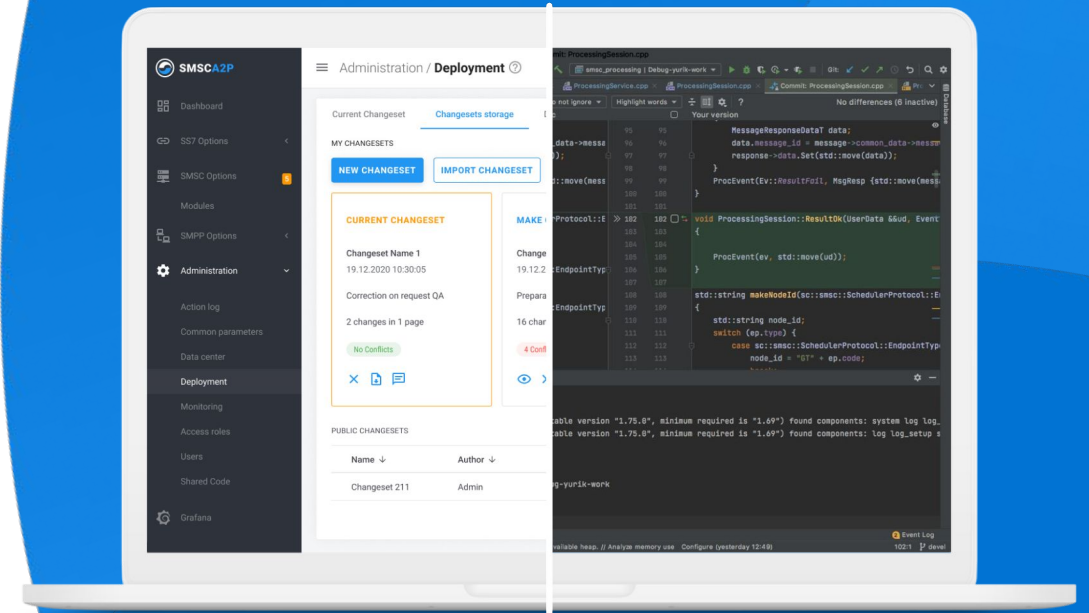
SMSCA2P

Dashboard
SS7 Options
SMSC Options
Modules
SMPP Options
Administration
Action log
Common parameters
Data center
Deployment
Monitoring
Access roles
Users
Shared Code
Grafana

Administration / Deployment

Current Changeset
Changesets storage

MY CHANGESETS

NEW CHANGESET
IMPORT CHANGESET

CURRENT CHANGESET
Changeset Name 1
19.12.2020 10:30:05
Correction on request QA
2 changes in 1 page
No Conflicts

MAKE
Change
19.12.2
Prepara
16 char
4 Confl

PUBLIC CHANGESETS

| Name ↓ | Author ↓ |
|---|---|
| Changeset 211 | Admin |

mit: ProcessingSession.cpp
smsc_processing | Debug-yurik-work
Git:
ProcessingService.cpp
ProcessingSession.cpp
Commit: ProcessingSession.cpp
Pr
o not ignore
Highlight words
?
No differences (6 inactive)
Your version
Database

_data->messa
));
d::move(mess
erProtocol::E
:EndpointTyp
EndpointTyp

91 95 MessageResponseDataT data;
96 data.message_id = message->common_data->messa
97 97 response->data.Set(std::move(data));
98 }
99 ProcEvent(Ev::ResultFail, MsgResp {std::move(mess
100
101 }
102 void ProcessingSession::ResultOk(UserData &&ud, Event
103 {
104
105 ProcEvent(ev, std::move(ud));
106 }
107
108 std::string makeNodeId(sc::smsc::SchedulerProtocol::E
109 {
110 std::string node_id;
111 switch (ep.type) {
112 case sc::smsc::SchedulerProtocol::EndpointTyp
113 node_id = "GT" + ep.code;

table version "1.75.0", minimum required is "1.69") found components: system log log_
table version "1.75.0", minimum required is "1.69") found components: log log_setup s

g-yurik-work

Event Log
vailable hesp. // Analyze memory use Configure (yesterday 12:49) 102:1 devel